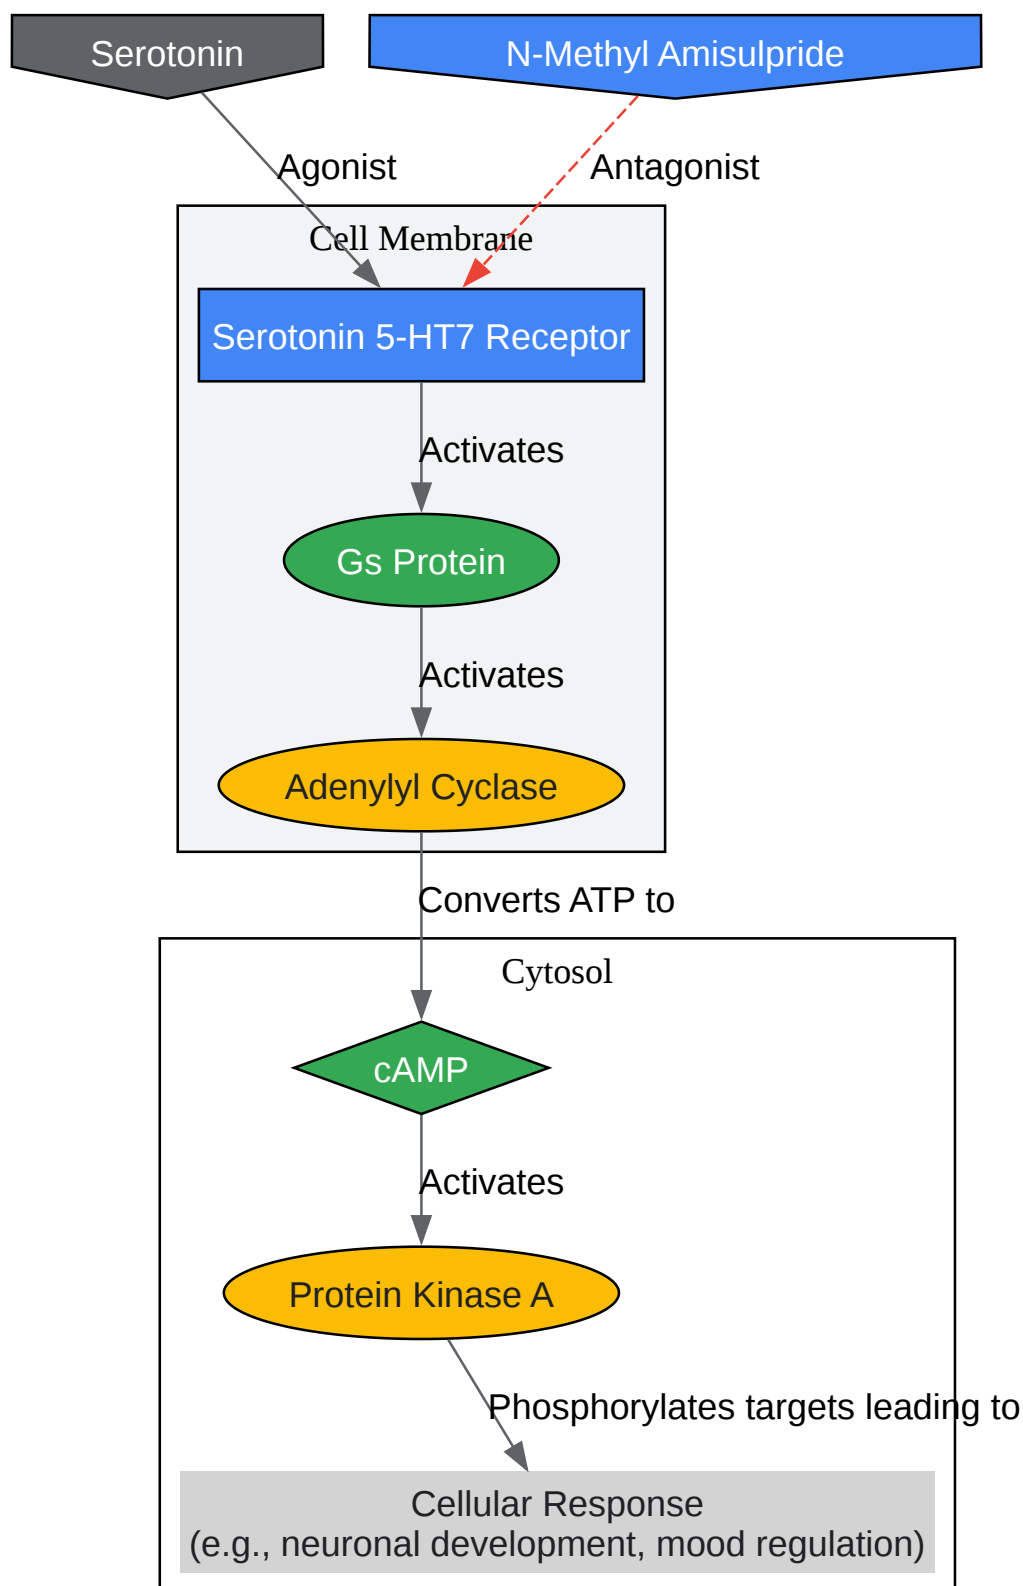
Serotonin

N-Methyl Amisulpride

Agonist

Antagonist

Cell Membrane

Serotonin 5-HT7 Receptor

Activates

Gs Protein

Activates

Adenylyl Cyclase

Converts ATP to

Cytosol

cAMP

Activates

Protein Kinase A

Phosphorylates targets leading to

Cellular Response
(e.g., neuronal development, mood regulation)